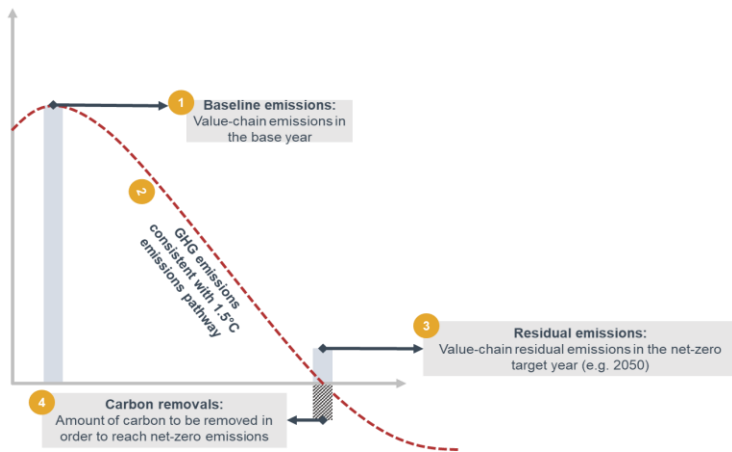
1
Baseline emissions:
Value-chain emissions in the base year

2
GHG emissions consistent with 1.5°C emissions pathway

3
Residual emissions:
Value-chain residual emissions in the net-zero target year (e.g. 2050)

4
Carbon removals:
Amount of carbon to be removed in order to reach net-zero emissions